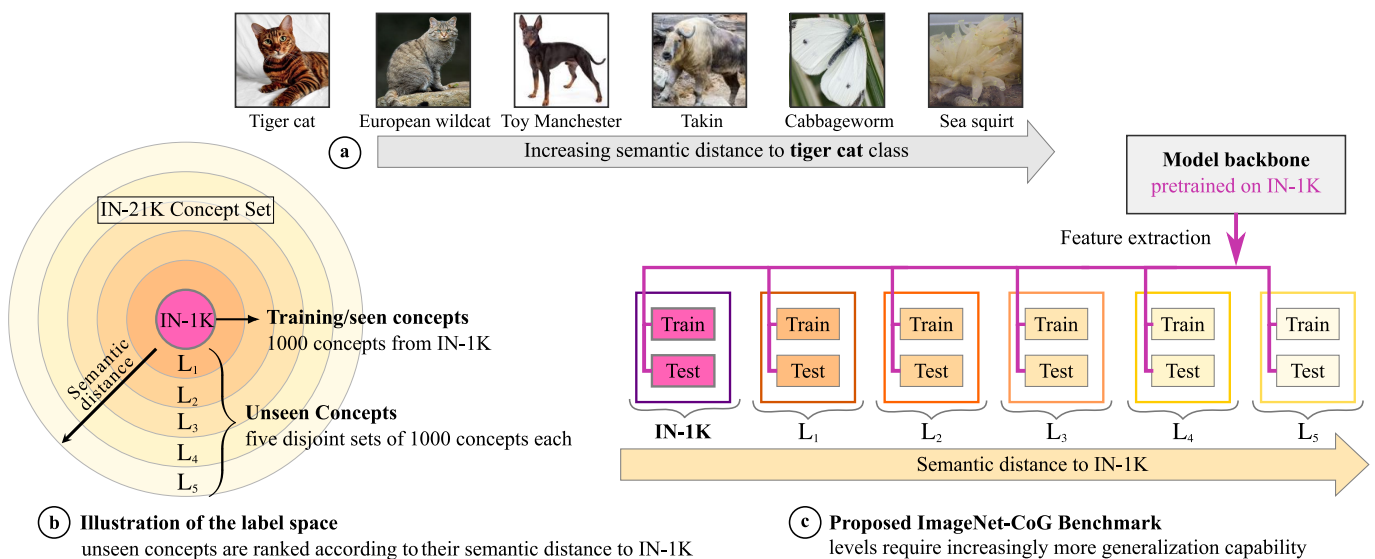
Tiger cat European wildcat Toy Manchester Takin Cabbageworm Sea squirt

a Increasing semantic distance to **tiger cat** class

Model backbone
pretrained on IN-1K

Feature extraction

IN-21K Concept Set

IN-1K

Training/seen concepts
1000 concepts from IN-1K

Semantic distance

$L_1$
$L_2$
$L_3$
$L_4$
$L_5$

Unseen Concepts
five disjoint sets of 1000 concepts each

| Train | Train | Train | Train | Train | Train |
|---|---|---|---|---|---|
| Test | Test | Test | Test | Test | Test |
| IN-1K | $L_1$ | $L_2$ | $L_3$ | $L_4$ | $L_5$ |

Semantic distance to IN-1K

b Illustration of the label space
unseen concepts are ranked according to their semantic distance to IN-1K

c Proposed ImageNet-CoG Benchmark
levels require increasingly more generalization capability